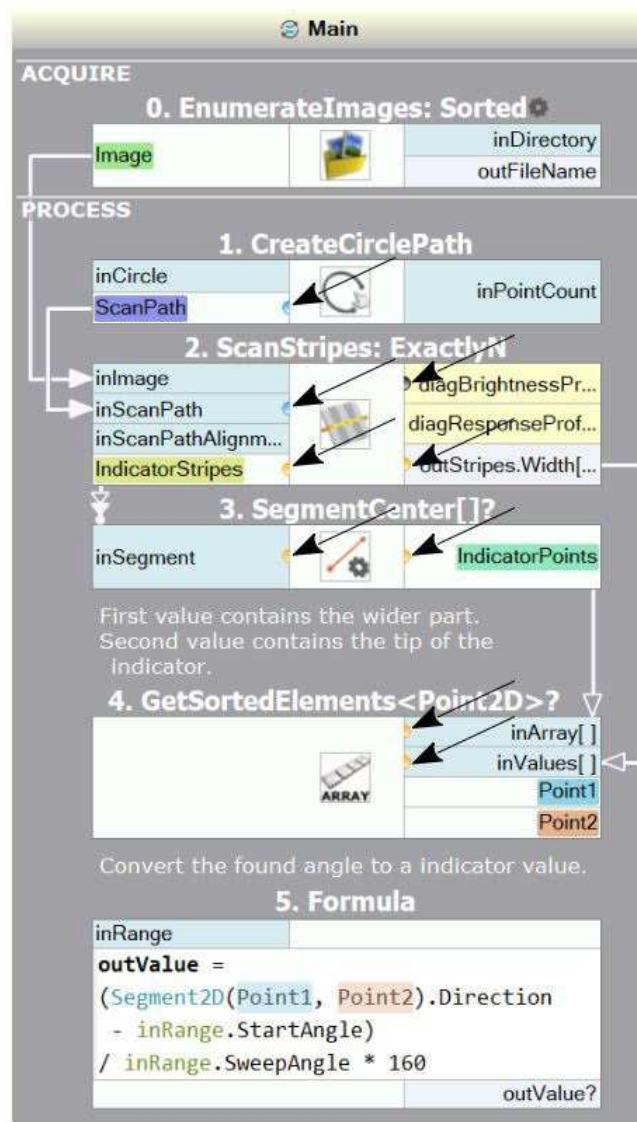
Main

ACQUIRE

0. EnumerateImages: Sorted

Image

inDirectory

outFileName

PROCESS

1. CreateCirclePath

inCircle

ScanPath

inPointCount

2. ScanStripes: ExactlyN

inImage

inScanPath

inScanPathAlignm...

IndicatorStripes

diagBrightnessPr...

diagResponseProf...

outStripes.Width[...

3. SegmentCenter[]?

inSegment

IndicatorPoints

First value contains the wider part. Second value contains the tip of the indicator.

4. GetSortedElements<Point2D>?

ARRAY

inArray[ ]

inValues[ ]

Point1

Point2

Convert the found angle to a indicator value.

5. Formula

inRange

outValue =
(Segment2D(Point1, Point2).Direction
- inRange.StartAngle)
/ inRange.SweepAngle * 160

outValue?